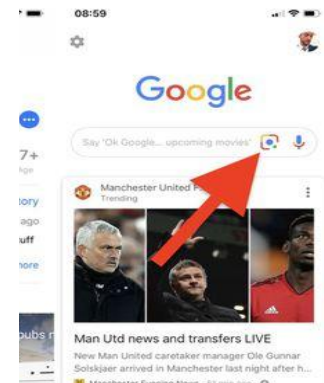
08:59

Google

Say "Ok Google... upcoming movies"

7+
ago

ory
ago
uff
nore

Manchester United F
Trending

Man Utd news and transfers LIVE

New Man United caretaker manager Ole Gunnar Solskjaer arrived in Manchester last night after h...

Manchester Evening News

ubs